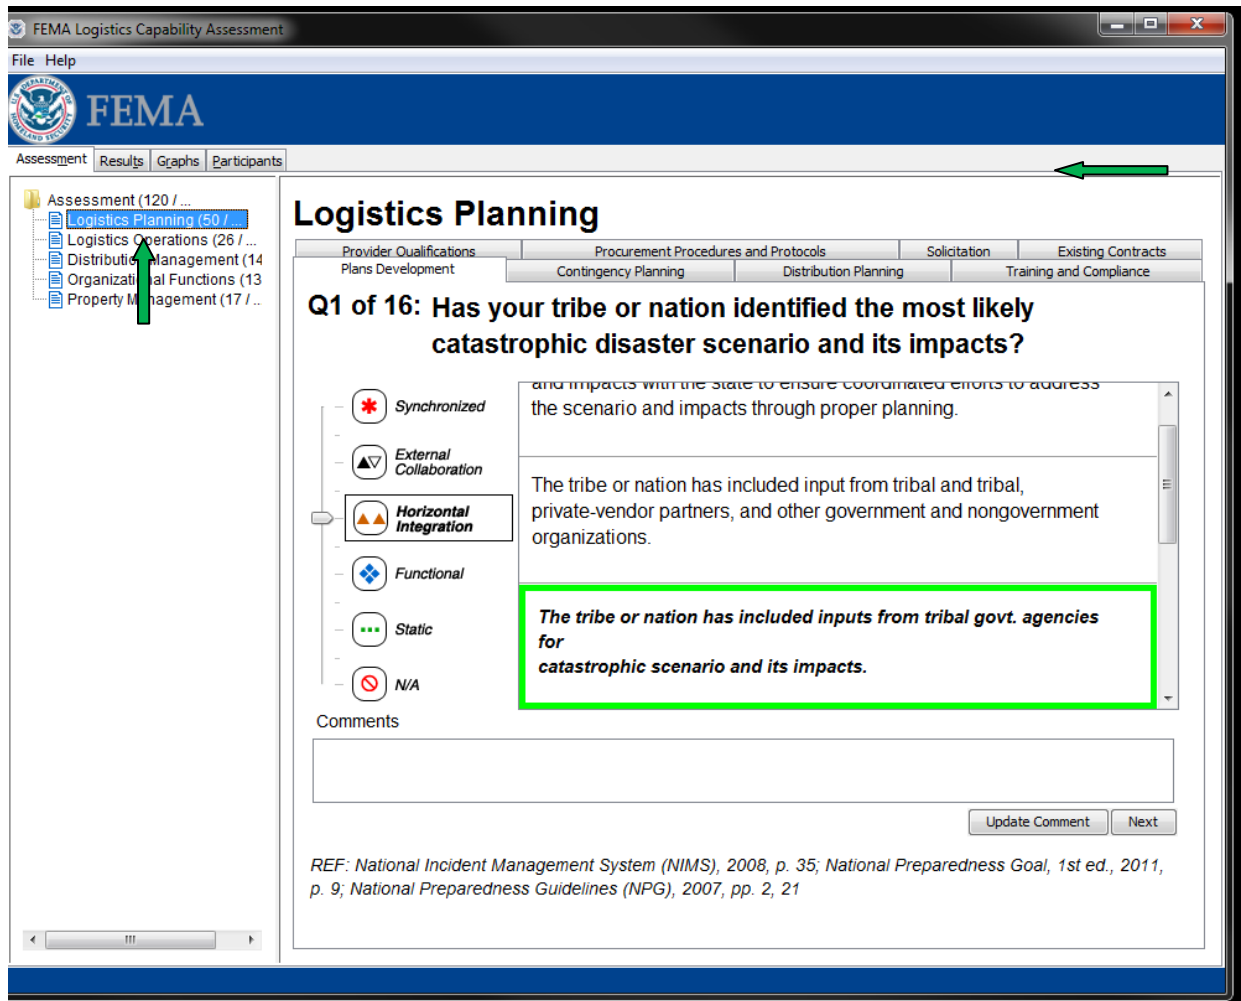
FEMA Logistics Capability Assessment

File Help

FEMA

Assessment Results Graphs Participants

Assessment (120 / ...
Logistics Planning (50 / ...
Logistics Operations (26 / ...
Distribution Management (14
Organizational Functions (13
Property Management (17 / ...

Logistics Planning

Provider Qualifications | Procurement Procedures and Protocols | Solicitation | Existing Contracts
Plans Development | Contingency Planning | Distribution Planning | Training and Compliance

Q1 of 16: Has your tribe or nation identified the most likely catastrophic disaster scenario and its impacts?

Synchronized
External Collaboration
Horizontal Integration
Functional
Static
N/A

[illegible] the scenario and impacts through proper planning.

The tribe or nation has included input from tribal and tribal, private-vendor partners, and other government and nongovernment organizations.

The tribe or nation has included inputs from tribal govt. agencies for
catastrophic scenario and its impacts.

Comments

Update Comment Next

REF: National Incident Management System (NIMS), 2008, p. 35; National Preparedness Goal, 1st ed., 2011, p. 9; National Preparedness Guidelines (NPG), 2007, pp. 2, 21